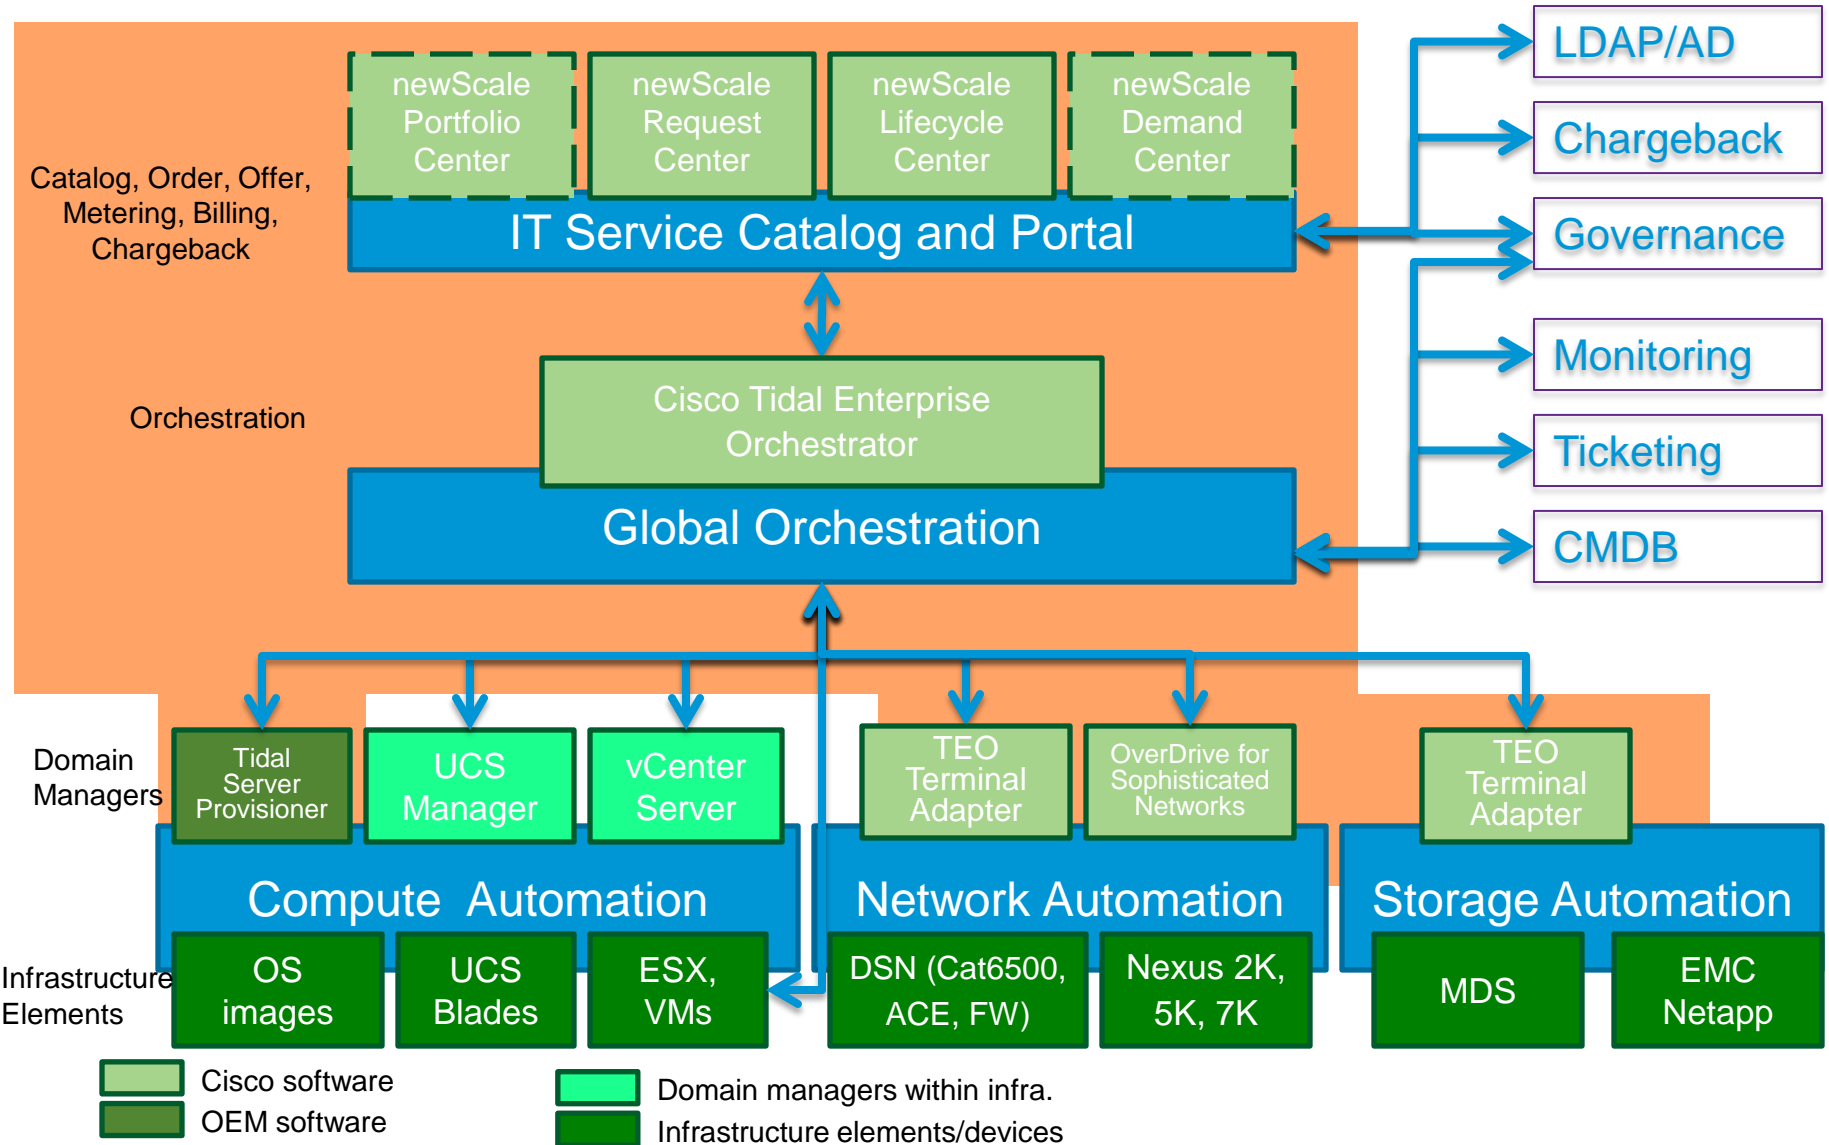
newScale Portfolio Center

newScale Request Center

newScale Lifecycle Center

newScale Demand Center

LDAP/AD

Chargeback

Governance

Catalog, Order, Offer, Metering, Billing, Chargeback

IT Service Catalog and Portal

Monitoring

Orchestration

Cisco Tidal Enterprise Orchestrator

Ticketing

Global Orchestration

CMDB

Domain Managers

Tidal Server Provisioner

UCS Manager

vCenter Server

TEO Terminal Adapter

OverDrive for Sophisticated Networks

TEO Terminal Adapter

Compute Automation

Network Automation

Storage Automation

Infrastructure Elements

OS images

UCS Blades

ESX, VMs

DSN (Cat6500, ACE, FW)

Nexus 2K, 5K, 7K

MDS

EMC Netapp

Cisco software

OEM software

Domain managers within infra.

Infrastructure elements/devices